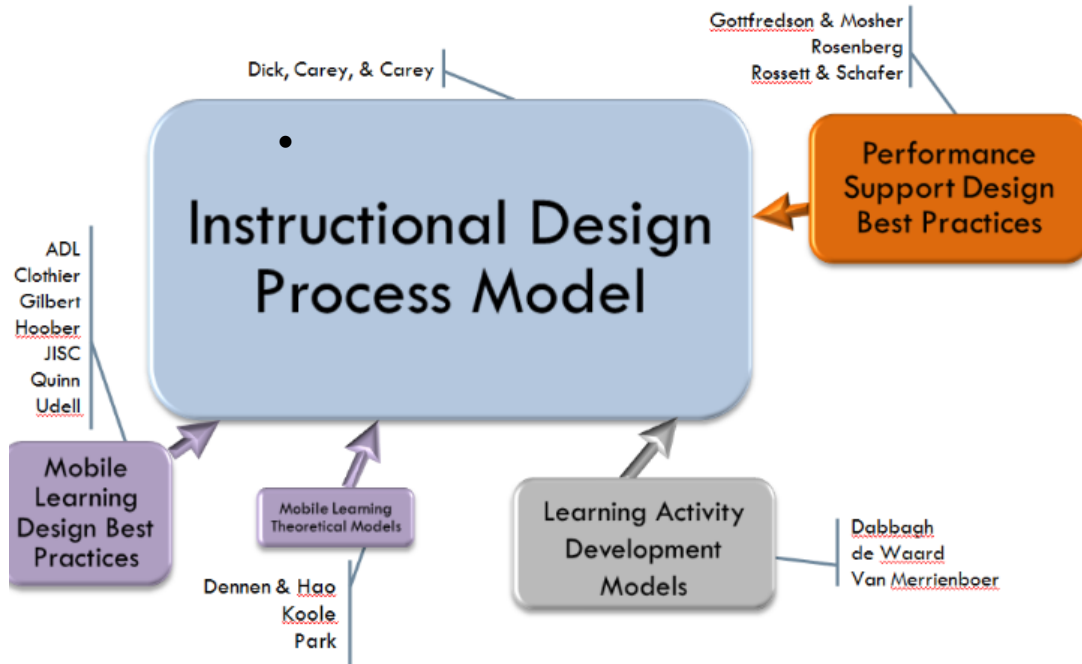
Gottfredson & Mosher
Rosenberg
Rossett & Schafer

Dick, Carey, & Carey

Instructional Design Process Model

Performance Support Design Best Practices

ADL
Clothier
Gilbert
Hoober
JISC
Quinn
Udell

Mobile Learning Design Best Practices

Mobile Learning Theoretical Models

Dennen & Hao
Koole
Park

Learning Activity Development Models

Dabbagh
de Waard
Van Merrienboer